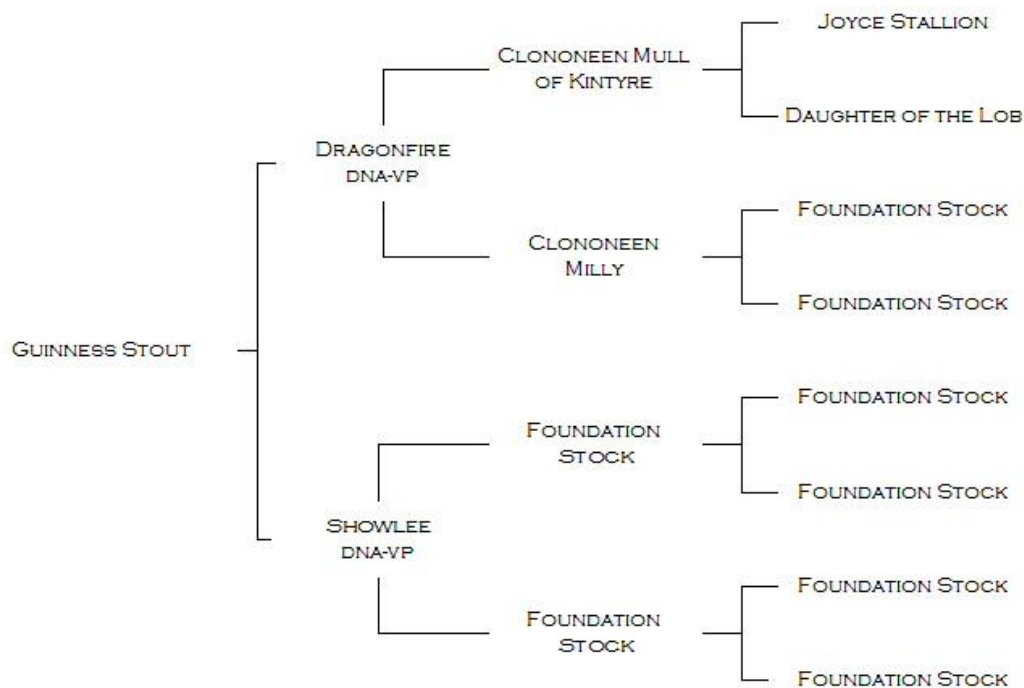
Guinness Stout

Dragonfire
dna-vp

Clononeen Mull of Kintyre

Joyce Stallion

Daughter of the Lob

Clononeen Milly

Foundation Stock

Foundation Stock

Showlee
dna-vp

Foundation Stock

Foundation Stock

Foundation Stock

Foundation Stock

Foundation Stock

Foundation Stock